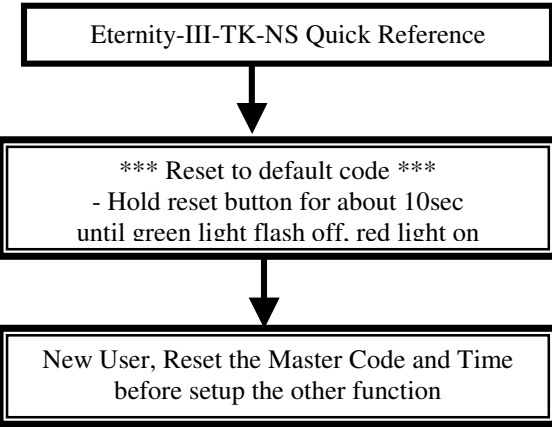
Eternity-III-TK-NS Quick Reference

*** Reset to default code ***
- Hold reset button for about 10sec
until green light flash off, red light on

New User, Reset the Master Code and Time
before setup the other function